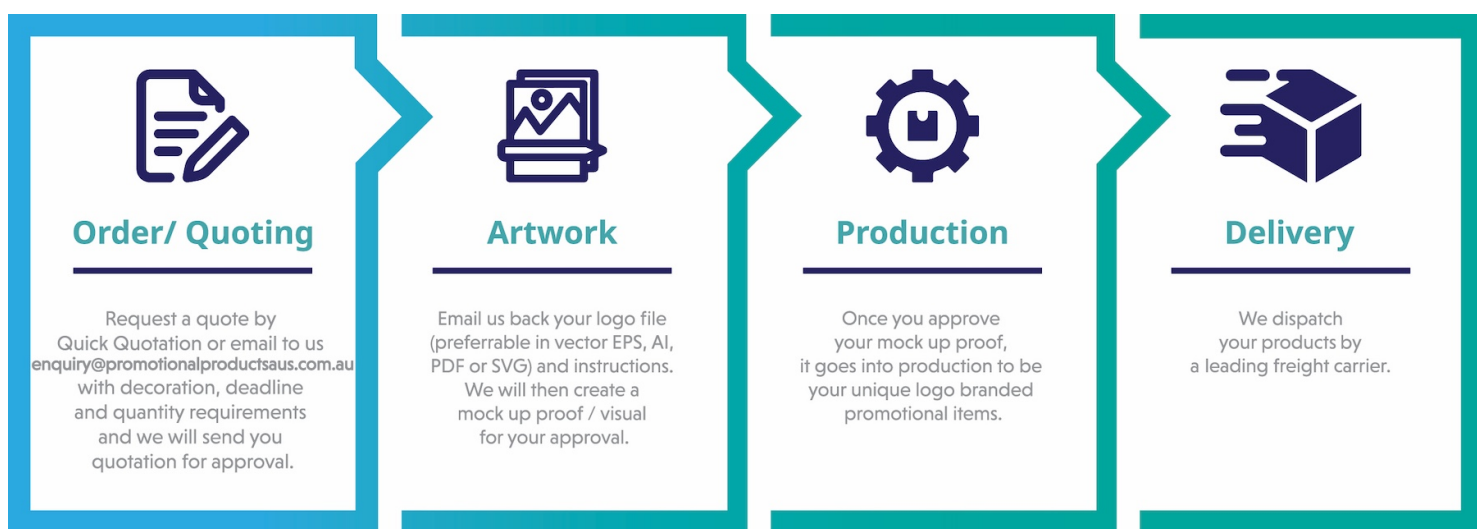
Order/ Quoting

Request a quote by Quick Quotation or email to us enquiry@promotionalproductsaus.com.au with decoration, deadline and quantity requirements and we will send you quotation for approval.

Artwork

Email us back your logo file (preferrable in vector EPS, AI, PDF or SVG) and instructions. We will then create a mock up proof / visual for your approval.

Production

Once you approve your mock up proof, it goes into production to be your unique logo branded promotional items.

Delivery

We dispatch your products by a leading freight carrier.